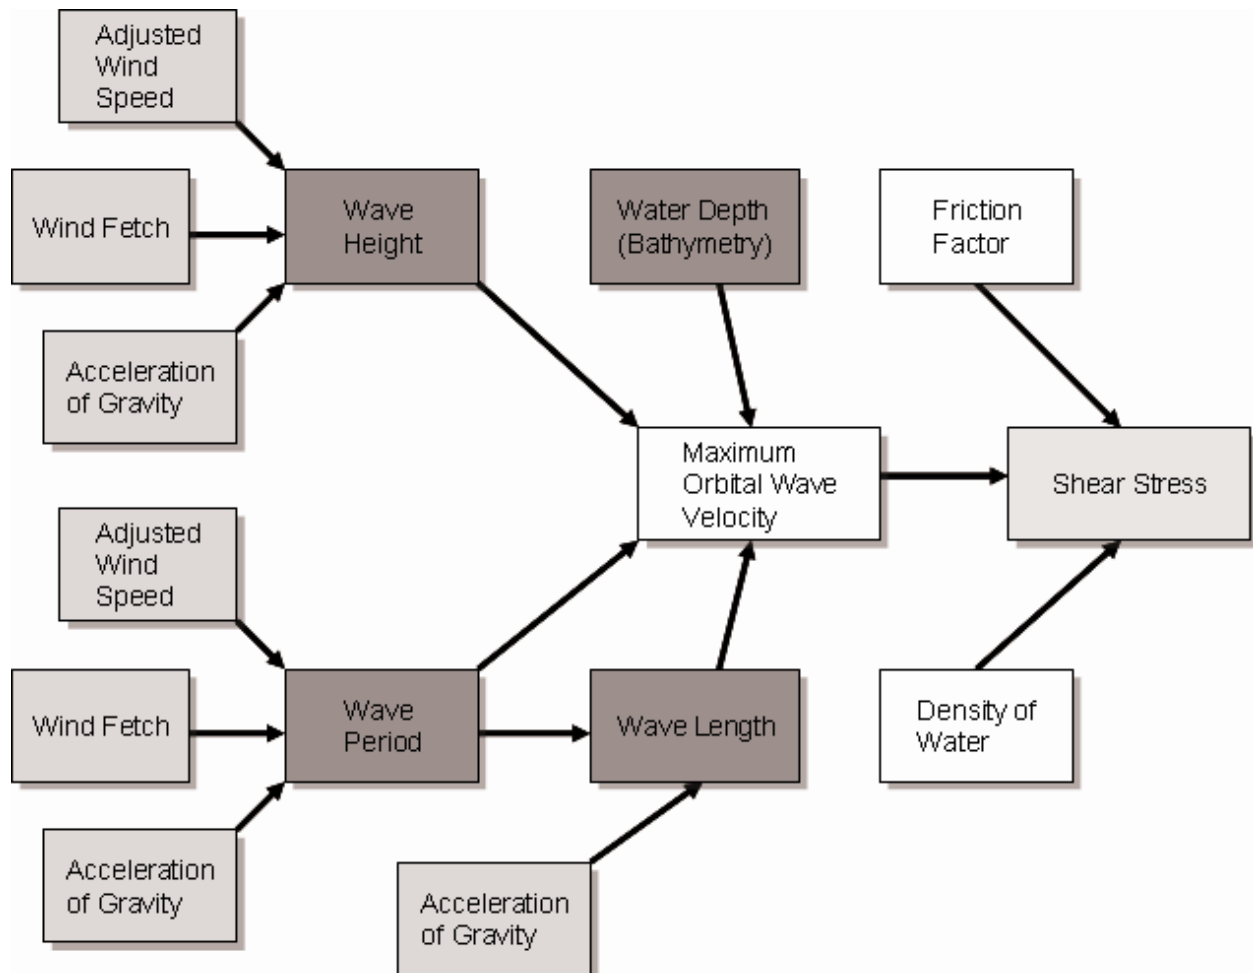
Adjusted Wind Speed

Wind Fetch

Wave Height

Water Depth (Bathymetry)

Friction Factor

Acceleration of Gravity

Maximum Orbital Wave Velocity

Shear Stress

Adjusted Wind Speed

Wind Fetch

Wave Period

Wave Length

Density of Water

Acceleration of Gravity

Acceleration of Gravity